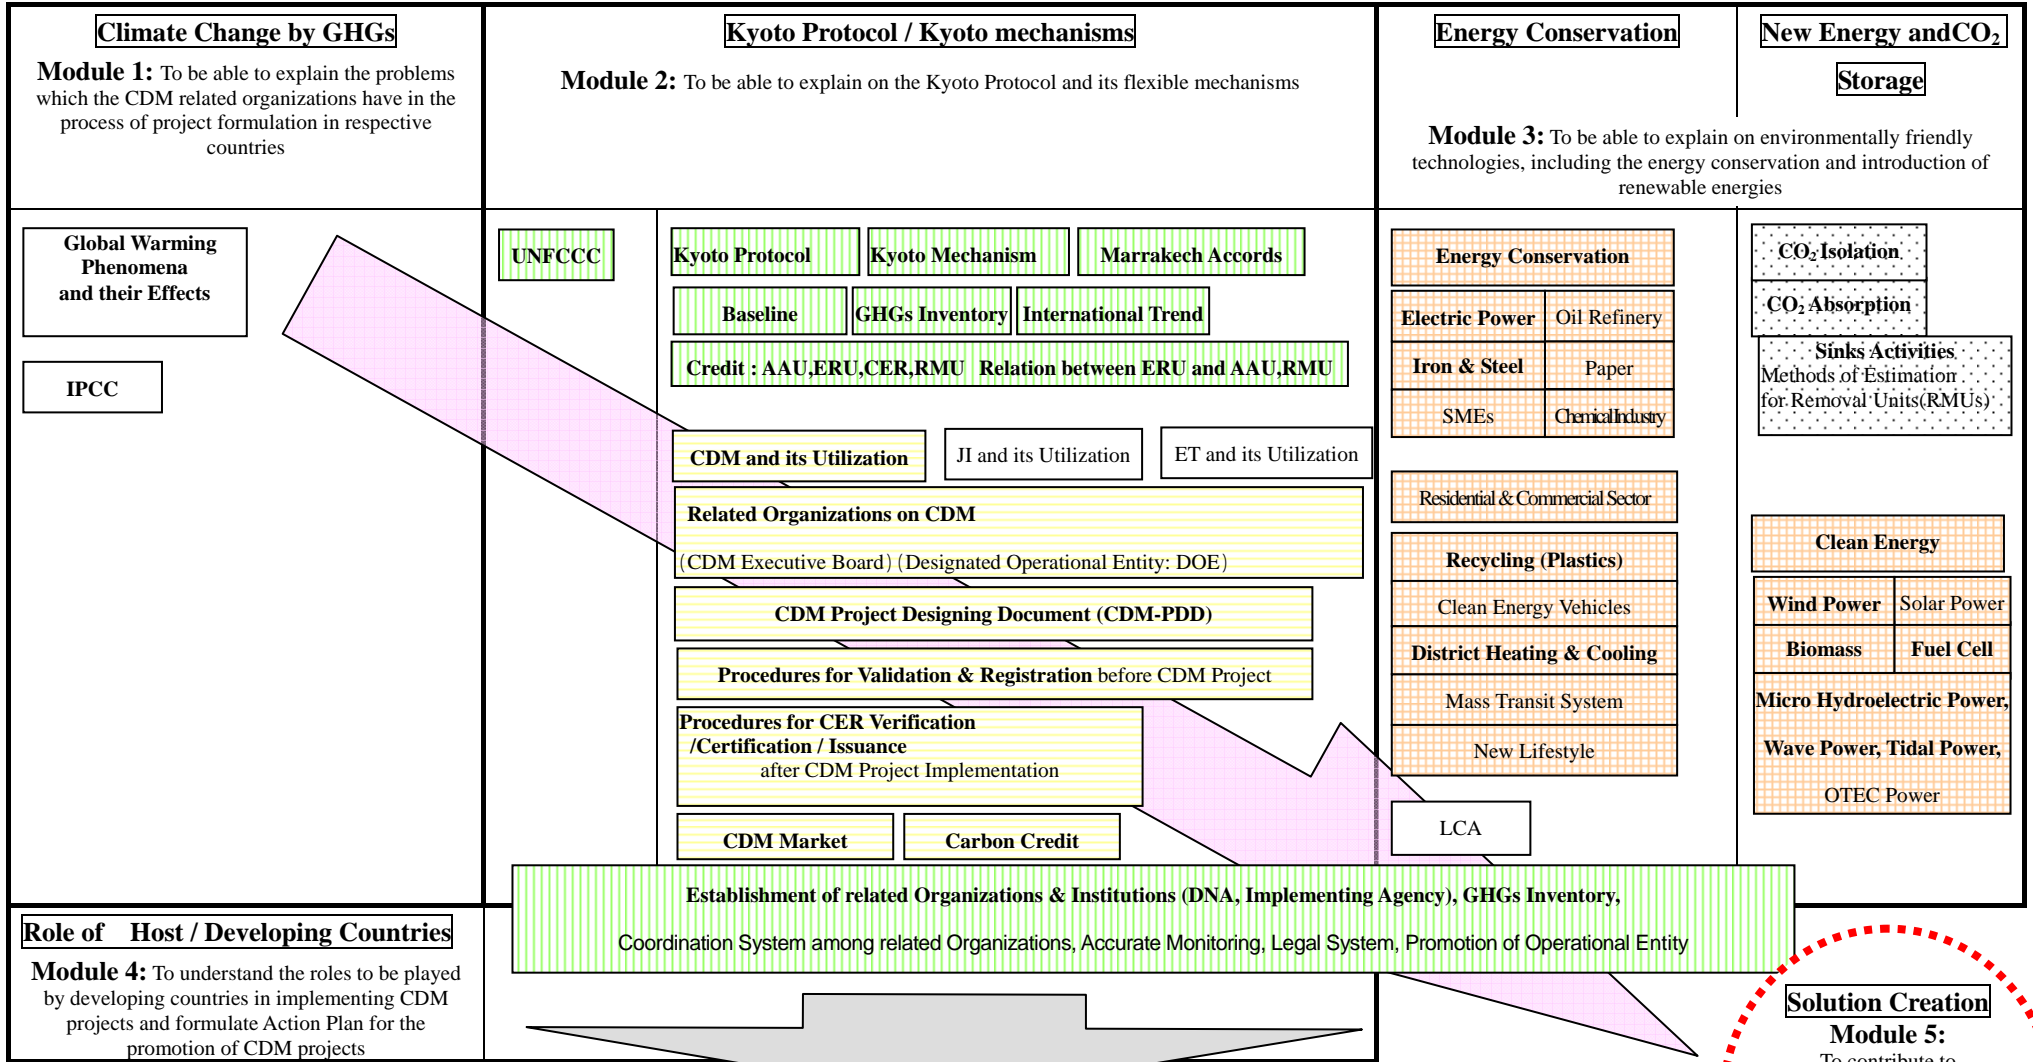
Climate Change by GHGs

Module 1: To be able to explain the problems which the CDM related organizations have in the process of project formulation in respective countries

Kyoto Protocol / Kyoto mechanisms

Module 2: To be able to explain on the Kyoto Protocol and its flexible mechanisms

Energy Conservation

New Energy and$CO_2$ Storage

Module 3: To be able to explain on environmentally friendly technologies, including the energy conservation and introduction of renewable energies

Global Warming Phenomena and their Effects

IPCC

UNFCCC

Kyoto Protocol

Kyoto Mechanism

Marrakech Accords

Baseline

GHGs Inventory

International Trend

Credit : AAU,ERU,CER,RMU Relation between ERU and AAU,RMU

CDM and its Utilization

JI and its Utilization

ET and its Utilization

Related Organizations on CDM

(CDM Executive Board) (Designated Operational Entity: DOE)

CDM Project Designing Document (CDM-PDD)

Procedures for Validation & Registration before CDM Project

Procedures for CER Verification /Certification / Issuance after CDM Project Implementation

CDM Market

Carbon Credit

Energy Conservation

| Electric Power | Oil Refinery |
|---|---|
| Iron & Steel | Paper |
| SMEs | Chemical Industry |

Residential & Commercial Sector

Recycling (Plastics)

Clean Energy Vehicles

District Heating & Cooling

Mass Transit System

New Lifestyle

LCA

$CO_2$ Isolation

$CO_2$ Absorption

Sinks Activities
Methods of Estimation for Removal Units(RMUs)

Clean Energy

| Wind Power | Solar Power |
|---|---|
| Biomass | Fuel Cell |

Micro Hydroelectric Power,
Wave Power, Tidal Power,
OTEC Power

Establishment of related Organizations & Institutions (DNA, Implementing Agency), GHGs Inventory,

Coordination System among related Organizations, Accurate Monitoring, Legal System, Promotion of Operational Entity

Role of Host / Developing Countries

Module 4: To understand the roles to be played by developing countries in implementing CDM projects and formulate Action Plan for the promotion of CDM projects

Solution Creation

Module 5:

To contribute to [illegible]